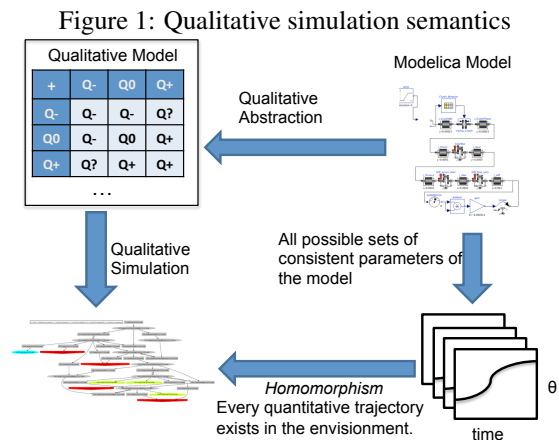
Figure 1: Qualitative simulation semantics

Qualitative Model

| + | Q- | Q0 | Q+ |
|---|---|---|---|
| Q- | Q- | Q- | Q? |
| Q0 | Q- | Q0 | Q+ |
| Q+ | Q? | Q+ | Q+ |

…

Modelica Model

Qualitative Abstraction

Qualitative Simulation

All possible sets of consistent parameters of the model

*Homomorphism*
Every quantitative trajectory exists in the envisionment.

θ

time